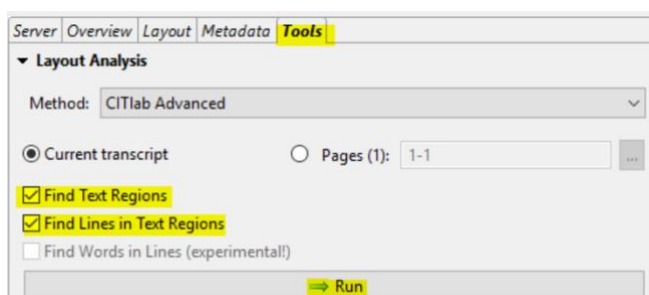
Server | Overview | Layout | Metadata | Tools

Layout Analysis

Method: CITlab Advanced

Current transcript

Pages (1): 1-1

...

Find Text Regions

Find Lines in Text Regions

Find Words in Lines (experimental!)

⇒ Run